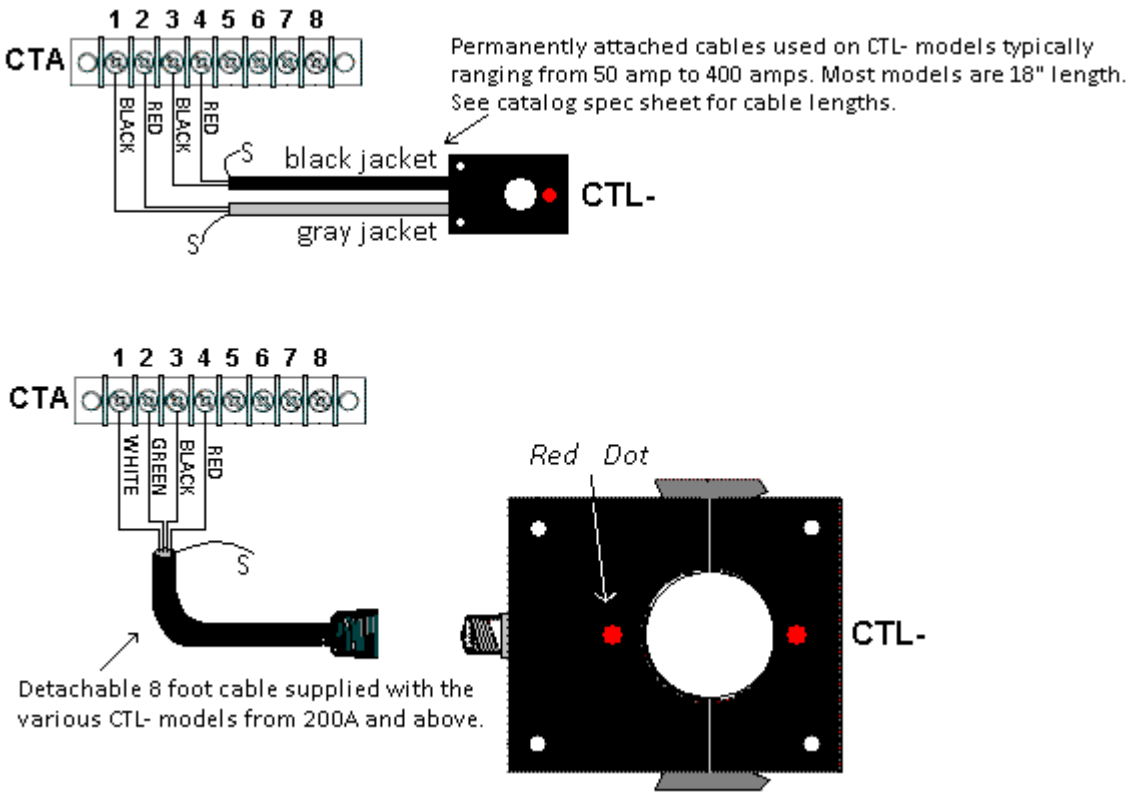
1 2 3 4 5 6 7 8

CTA

BLACK
RED
BLACK
RED

Permanently attached cables used on CTL- models typically ranging from 50 amp to 400 amps. Most models are 18" length. See catalog spec sheet for cable lengths.

S
black jacket
S
gray jacket

CTL-

1 2 3 4 5 6 7 8

CTA

WHITE
GREEN
BLACK
RED

S

Red Dot

CTL-

Detachable 8 foot cable supplied with the various CTL- models from 200A and above.